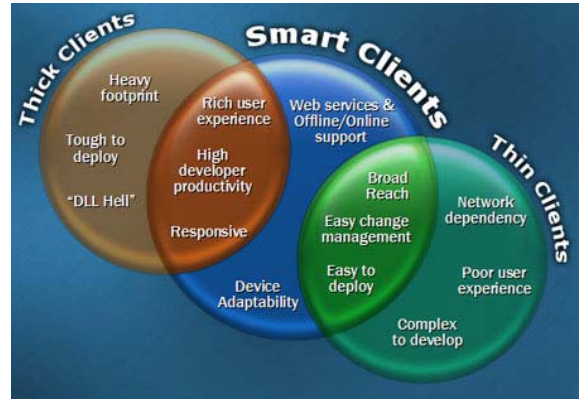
Thick Clients

Smart Clients

Thin Clients

Heavy footprint

Tough to deploy

"DLL Hell"

Rich user experience

High developer productivity

Responsive

Web services & Offline/Online support

Device Adaptability

Broad Reach

Easy change management

Easy to deploy

Network dependency

Poor user experience

Complex to develop